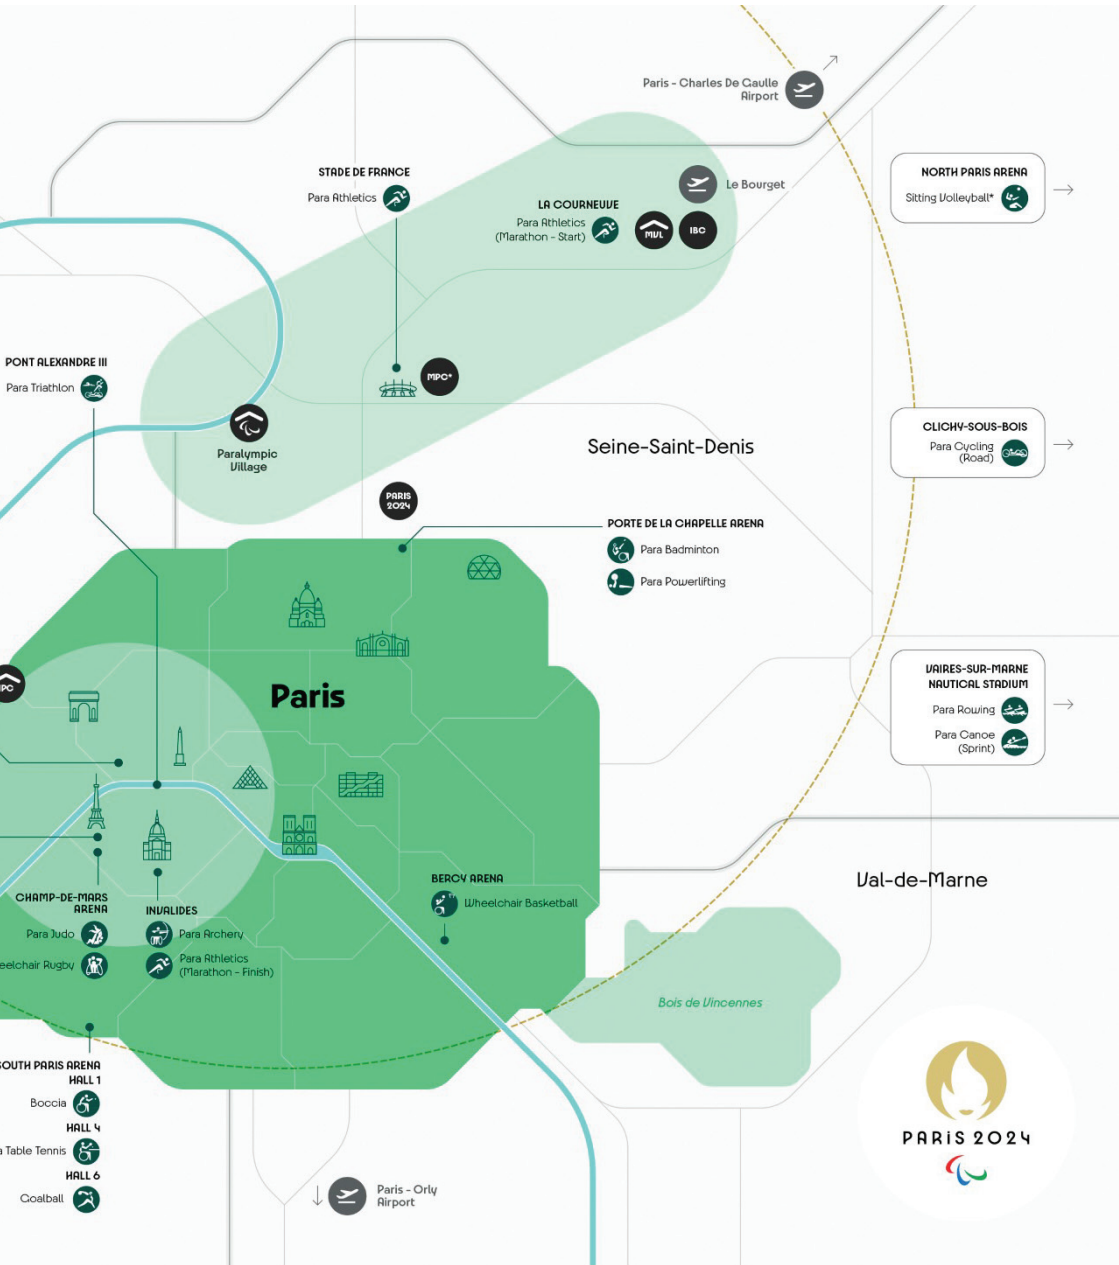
Paris - Charles De Gaulle Airport

STADE DE FRANCE
Para Athletics

LA COURNEUVE
Para Athletics (Marathon - Start)

Le Bourget

MVL

IBC

NORTH PARIS ARENA
Sitting Volleyball*

PONT ALEXANDRE III
Para Triathlon

MPC*

Paralympic Village

Seine-Saint-Denis

CLICHY-SOUS-BOIS
Para Cycling (Road)

PARIS 2024

PORTE DE LA CHAPELLE ARENA
Para Badminton
Para Powerlifting

Paris

PC

VAIRES-SUR-MARNE NAUTICAL STADIUM
Para Rowing
Para Canoe (Sprint)

BERCY ARENA
Wheelchair Basketball

Val-de-Marne

CHAMP-DE-MARS ARENA
Para Judo
eelchair Rugby

INVALIDES
Para Archery
Para Athletics (Marathon - Finish)

Bois de Vincennes

OUTH PARIS ARENA
HALL 1
Boccia
HALL 4
Table Tennis
HALL 6
Goalball

Paris - Orly Airport

PARIS 2024